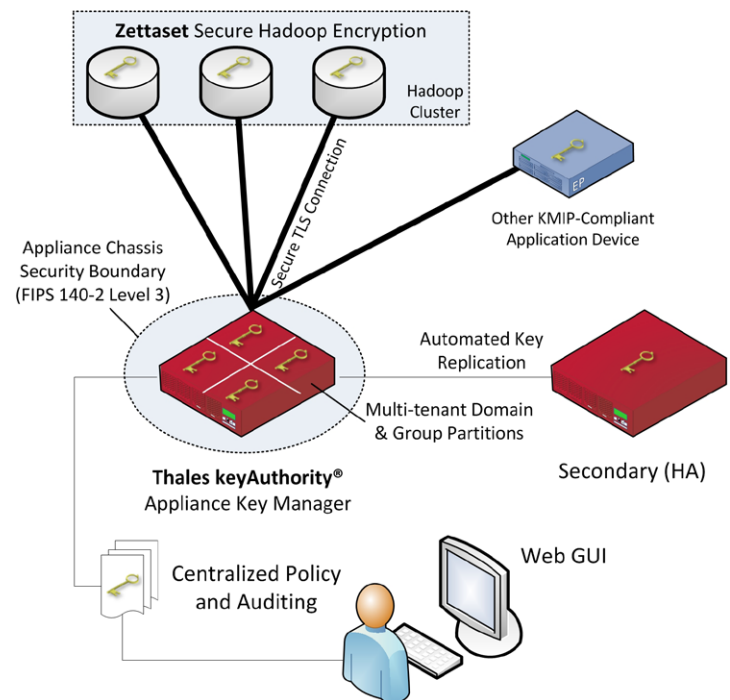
**Zettaset** Secure Hadoop Encryption

Hadoop Cluster

Secure TLS Connection

EP

Other KMIP-Compliant Application Device

Appliance Chassis Security Boundary (FIPS 140-2 Level 3)

Automated Key Replication

Multi-tenant Domain & Group Partitions

**Thales keyAuthority®** Appliance Key Manager

Secondary (HA)

Web GUI

Centralized Policy and Auditing